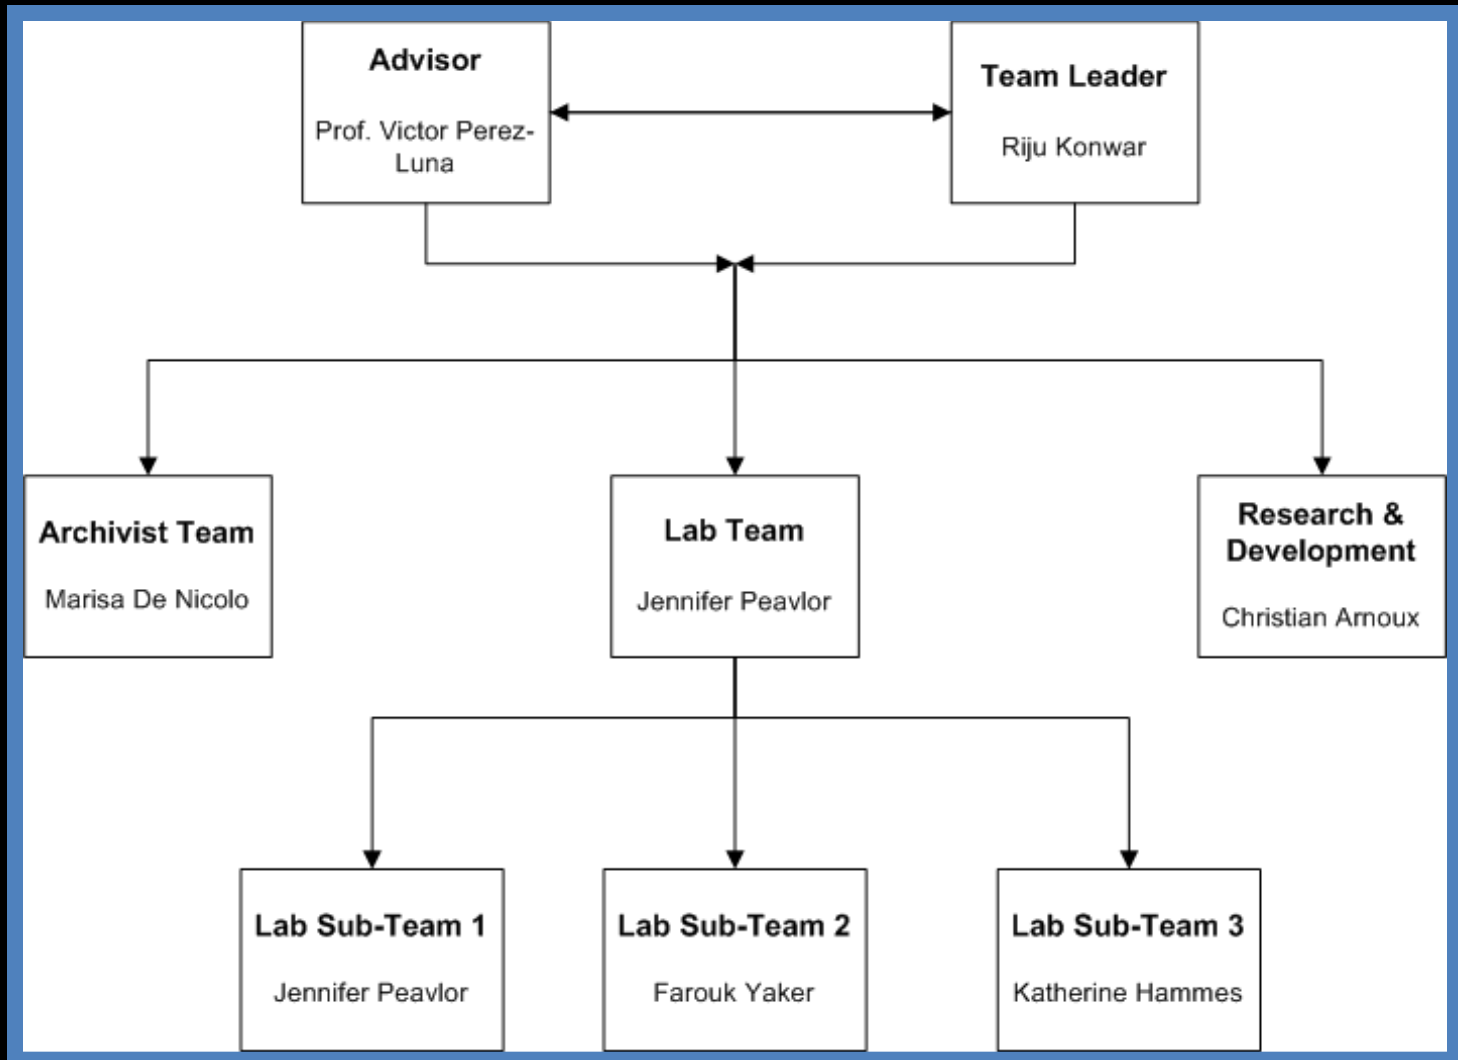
Advisor

Prof. Victor Perez-Luna

Team Leader

Riju Konwar

Archivist Team

Marisa De Nicolo

Lab Team

Jennifer Peavlor

Research & Development

Christian Arnoux

Lab Sub-Team 1

Jennifer Peavlor

Lab Sub-Team 2

Farouk Yaker

Lab Sub-Team 3

Katherine Hammes